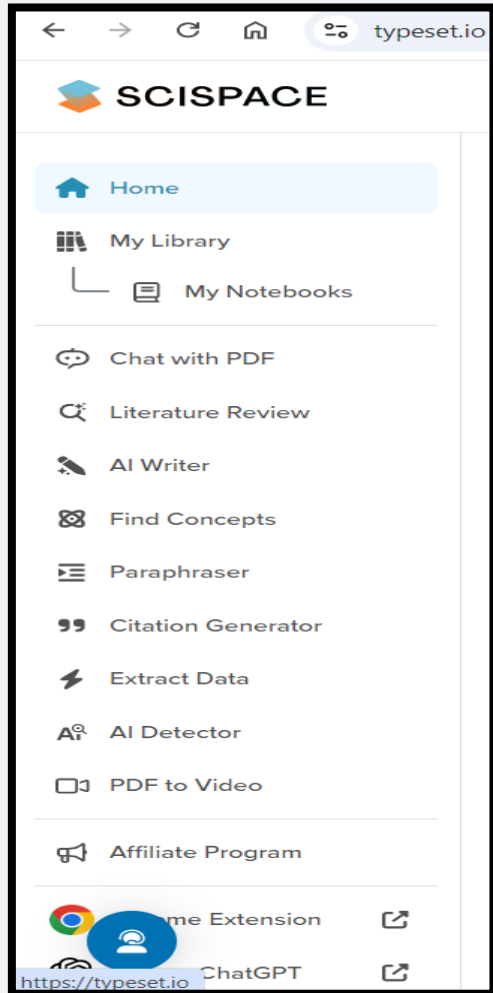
typeset.io

SCISPACE

Home

My Library

My Notebooks

Chat with PDF

Literature Review

AI Writer

Find Concepts

Paraphraser

Citation Generator

Extract Data

AI Detector

PDF to Video

Affiliate Program

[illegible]me Extension

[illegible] ChatGPT

https://typeset.io